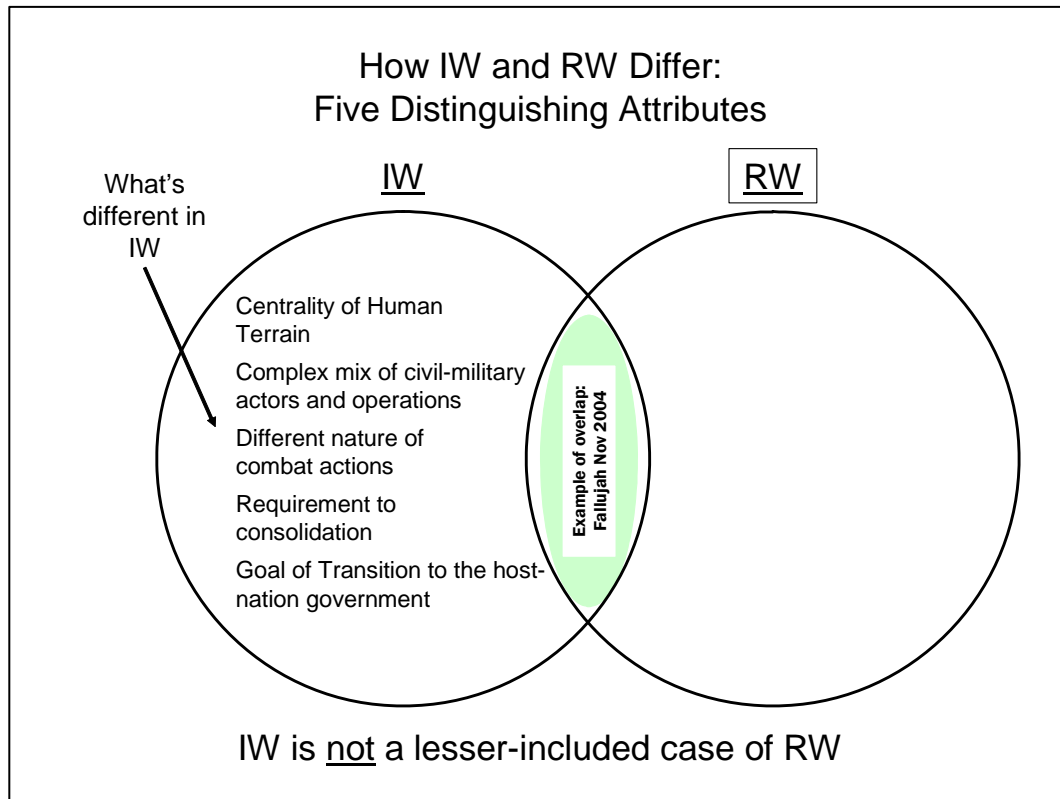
How IW and RW Differ:
Five Distinguishing Attributes

What's different in IW

IW

RW

Centrality of Human Terrain

Complex mix of civil-military actors and operations

Different nature of combat actions

Requirement to consolidation

Goal of Transition to the host-nation government

Example of overlap:
Fallujah Nov 2004

IW is not a lesser-included case of RW